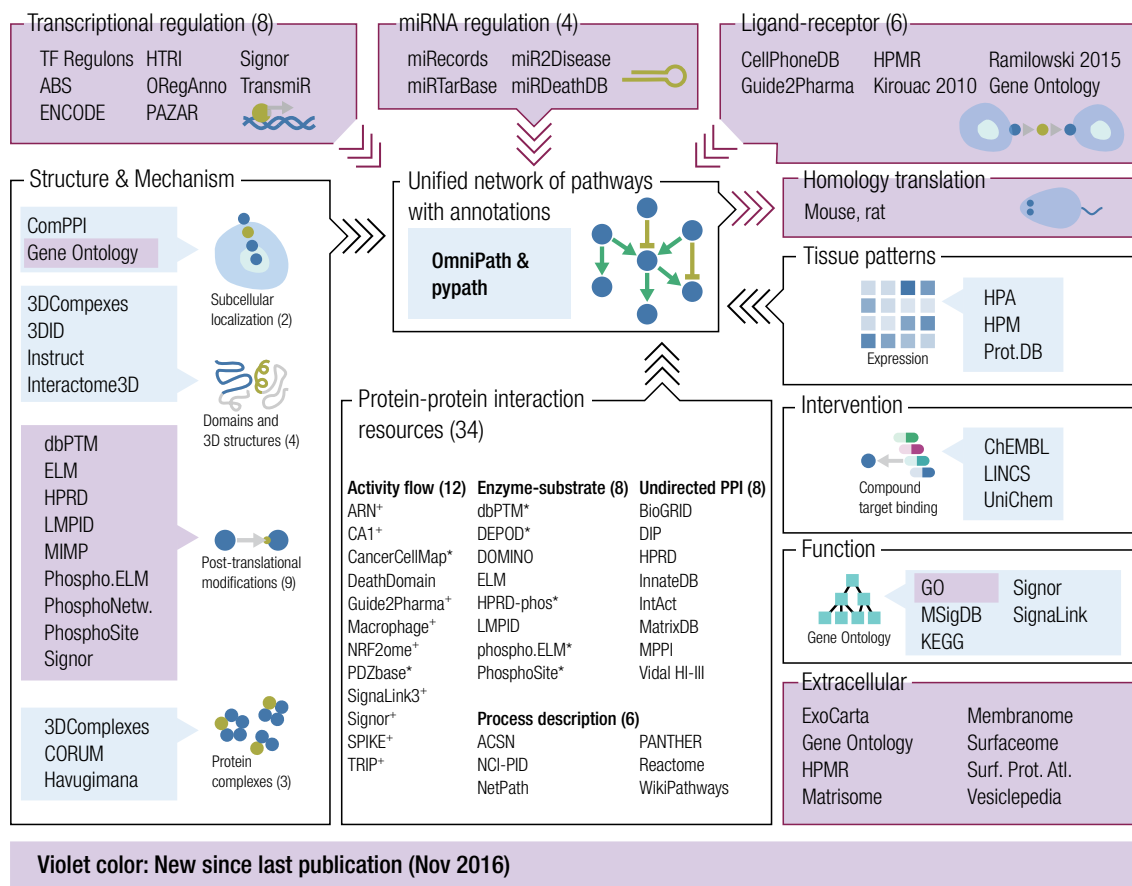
Transcriptional regulation (8)
TF Regulons
ABS
ENCODE
HTRI
ORegAnno
PAZAR
Signor
TransmiR

miRNA regulation (4)
miRecords
miRTarBase
miR2Disease
miRDeathDB

Ligand-receptor (6)
CellPhoneDB
Guide2Pharma
HPMR
Kirouac 2010
Ramilowski 2015
Gene Ontology

Structure & Mechanism
ComPPI
Gene Ontology
Subcellular localization (2)
3DCompexes
3DID
Instruct
Interactome3D
Domains and 3D structures (4)
dbPTM
ELM
HPRD
LMPID
MIMP
Phospho.ELM
PhosphoNetw.
PhosphoSite
Signor
Post-translational modifications (9)
3DComplexes
CORUM
Havugimana
Protein complexes (3)

Unified network of pathways with annotations
OmniPath & pypath

Homology translation
Mouse, rat

Tissue patterns
Expression
HPA
HPM
Prot.DB

Protein-protein interaction resources (34)

Activity flow (12)
ARN$^+$
CA1$^+$
CancerCellMap*
DeathDomain
Guide2Pharma$^+$
Macrophage$^+$
NRF2ome$^+$
PDZbase*
SignaLink3$^+$
Signor$^+$
SPIKE$^+$
TRIP$^+$

Enzyme-substrate (8)
dbPTM*
DEPOD*
DOMINO
ELM
HPRD-phos*
LMPID
phospho.ELM*
PhosphoSite*

Undirected PPI (8)
BioGRID
DIP
HPRD
InnateDB
IntAct
MatrixDB
MPPI
Vidal HI-III

Process description (6)
ACSN
NCI-PID
NetPath
PANTHER
Reactome
WikiPathways

Intervention
Compound target binding
ChEMBL
LINCS
UniChem

Function
Gene Ontology
GO
MSigDB
KEGG
Signor
SignaLink

Extracellular
ExoCarta
Gene Ontology
HPMR
Matrisome
Membranome
Surfaceome
Surf. Prot. Atl.
Vesiclepedia

Violet color: New since last publication (Nov 2016)